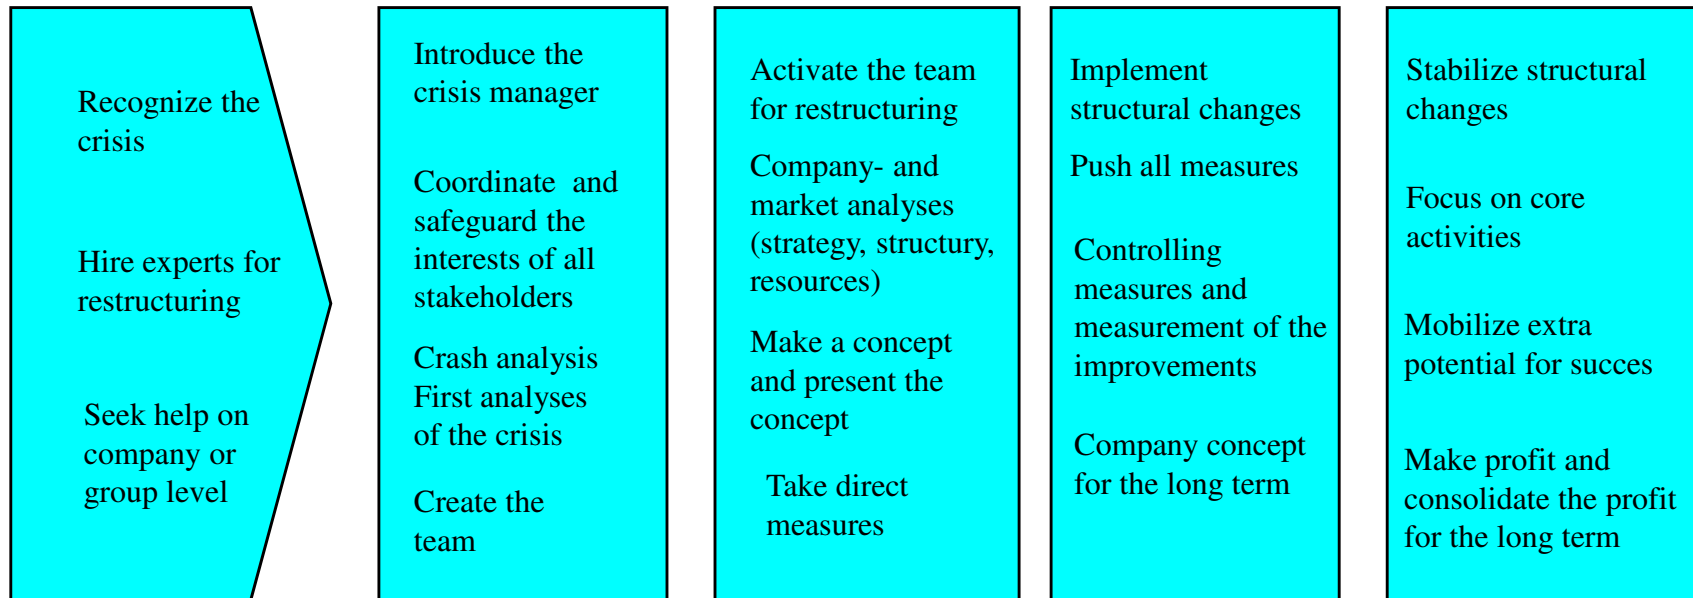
Recognize the crisis

Hire experts for restructuring

Seek help on company or group level

Introduce the crisis manager

Coordinate and safeguard the interests of all stakeholders

Crash analysis First analyses of the crisis

Create the team

Activate the team for restructuring

Company- and market analyses (strategy, structury, resources)

Make a concept and present the concept

Take direct measures

Implement structural changes

Push all measures

Controlling measures and measurement of the improvements

Company concept for the long term

Stabilize structural changes

Focus on core activities

Mobilize extra potential for succes

Make profit and consolidate the profit for the long term